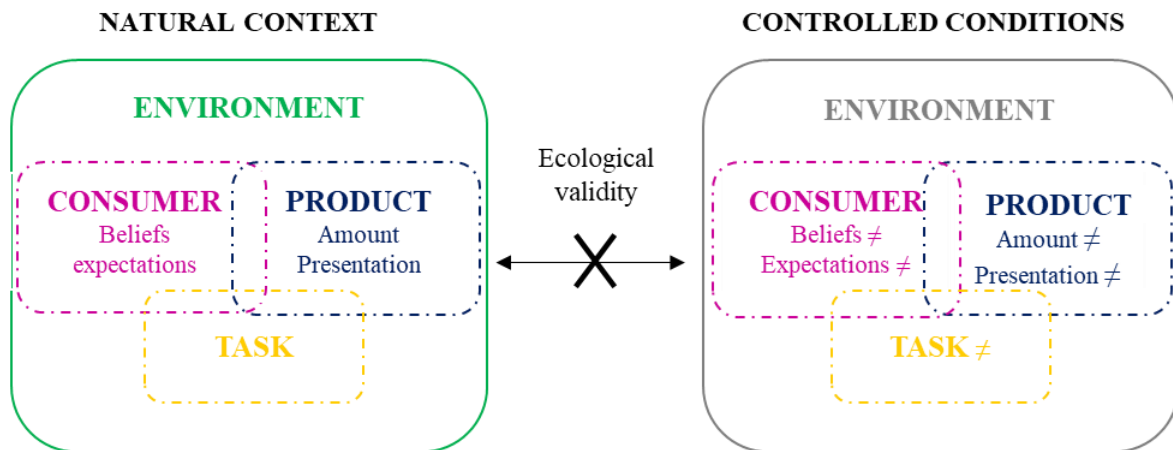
NATURAL CONTEXT

ENVIRONMENT

CONSUMER
Beliefs
expectations

PRODUCT
Amount
Presentation

TASK

Ecological validity

CONTROLLED CONDITIONS

ENVIRONMENT

CONSUMER
Beliefs $\neq$
Expectations $\neq$

PRODUCT
Amount $\neq$
Presentation $\neq$

TASK $\neq$